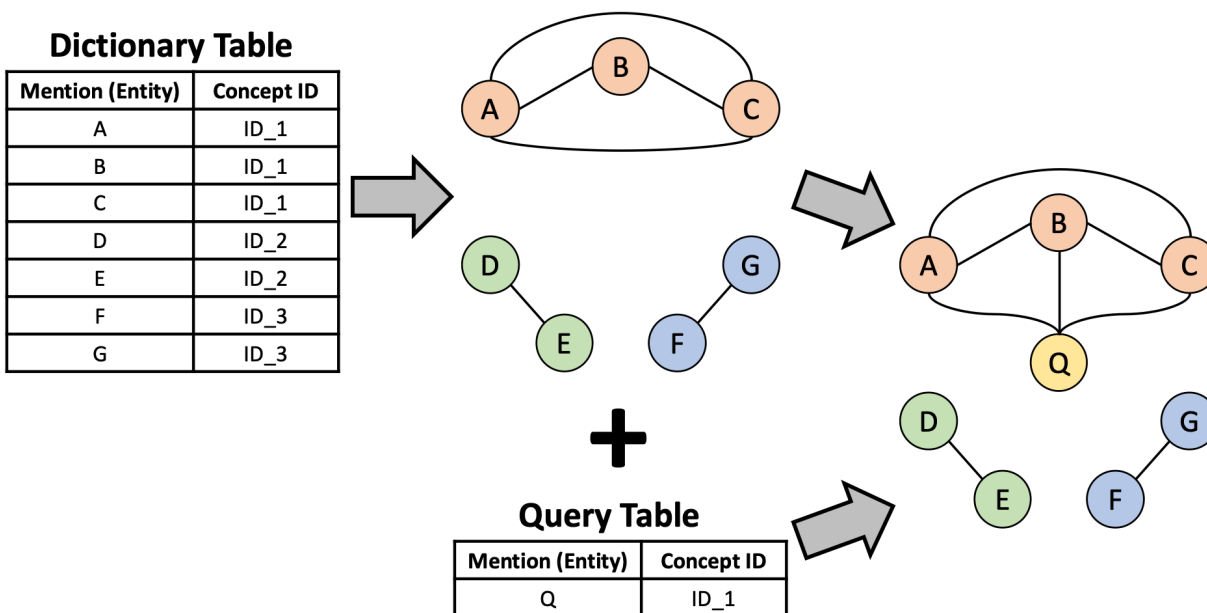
Dictionary Table

| Mention (Entity) | Concept ID |
|---|---|
| A | ID_1 |
| B | ID_1 |
| C | ID_1 |
| D | ID_2 |
| E | ID_2 |
| F | ID_3 |
| G | ID_3 |

B
A
C
D
G
E
F

B
A
C
Q
D
G
E
F

Query Table

| Mention (Entity) | Concept ID |
|---|---|
| Q | ID_1 |